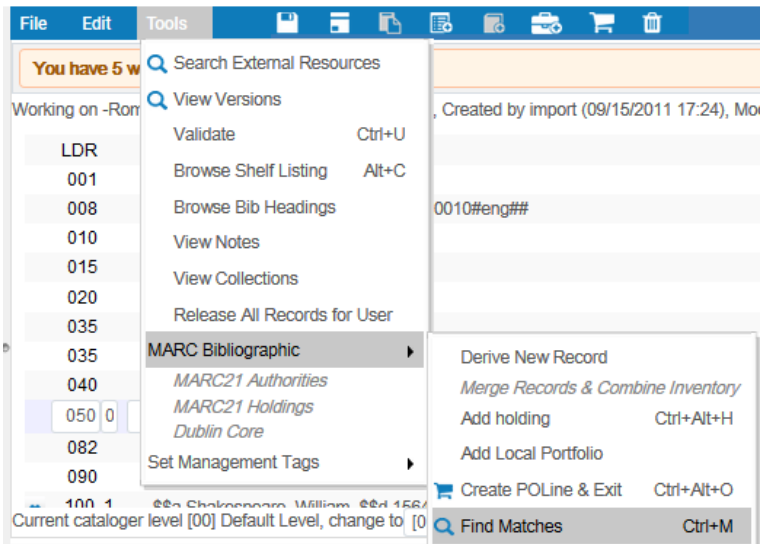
File Edit Tools

You have 5 w

Working on -Rom , Created by import (09/15/2011 17:24), Mo

LDR
001
008 0010#eng##
010
015
020
035
035
040
050 0
082
090
100 1 $$a Shakespeare, William, $$d 156

Current cataloger level [00] Default Level, change to [0

Search External Resources
View Versions
Validate Ctrl+U
Browse Shelf Listing Alt+C
Browse Bib Headings
View Notes
View Collections
Release All Records for User
MARC Bibliographic
MARC21 Authorities
MARC21 Holdings
Dublin Core
Set Management Tags

Derive New Record
Merge Records & Combine Inventory
Add holding Ctrl+Alt+H
Add Local Portfolio
Create POLine & Exit Ctrl+Alt+O
Find Matches Ctrl+M